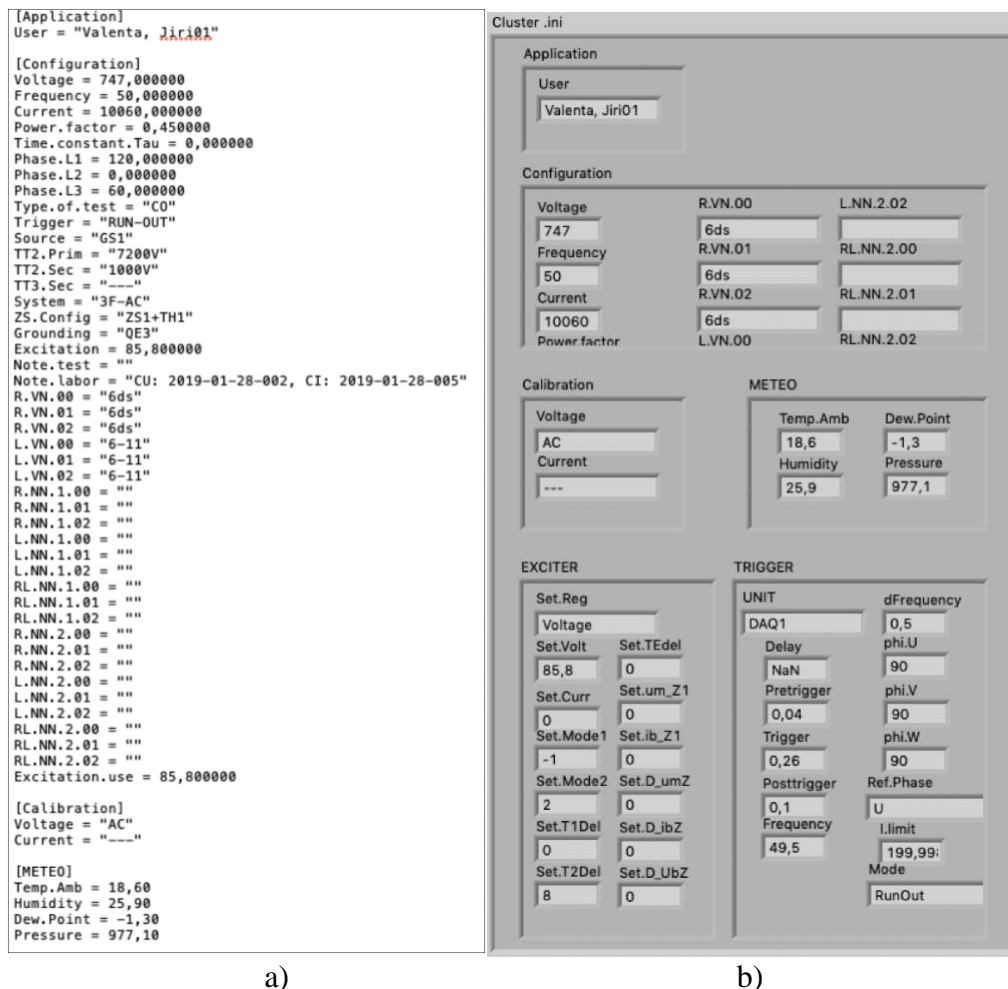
[Application]
User = "Valenta, Jiri01"

[Configuration]
Voltage = 747,000000
Frequency = 50,000000
Current = 10060,000000
Power.factor = 0,450000
Time.constant.Tau = 0,000000
Phase.L1 = 120,000000
Phase.L2 = 0,000000
Phase.L3 = 60,000000
Type.of.test = "CO"
Trigger = "RUN-OUT"
Source = "GS1"
TT2.Prim = "7200V"
TT2.Sec = "1000V"
TT3.Sec = "---"
System = "3F-AC"
ZS.Config = "ZS1+TH1"
Grounding = "QE3"
Excitation = 85,800000
Note.test = ""
Note.labor = "CU: 2019-01-28-002, CI: 2019-01-28-005"
R.VN.00 = "6ds"
R.VN.01 = "6ds"
R.VN.02 = "6ds"
L.VN.00 = "6-11"
L.VN.01 = "6-11"
L.VN.02 = "6-11"
R.NN.1.00 = ""
R.NN.1.01 = ""
R.NN.1.02 = ""
L.NN.1.00 = ""
L.NN.1.01 = ""
L.NN.1.02 = ""
RL.NN.1.00 = ""
RL.NN.1.01 = ""
RL.NN.1.02 = ""
R.NN.2.00 = ""
R.NN.2.01 = ""
R.NN.2.02 = ""
L.NN.2.00 = ""
L.NN.2.01 = ""
L.NN.2.02 = ""
RL.NN.2.00 = ""
RL.NN.2.01 = ""
RL.NN.2.02 = ""
Excitation.use = 85,800000

[Calibration]
Voltage = "AC"
Current = "---"

[METEO]
Temp.Amb = 18,60
Humidity = 25,90
Dew.Point = -1,30
Pressure = 977,10

a)

Cluster .ini

Application
User
Valenta, Jiri01

Configuration
Voltage
747
Frequency
50
Current
10060
Power factor
R.VN.00
6ds
R.VN.01
6ds
R.VN.02
6ds
L.VN.00
L.NN.2.02
RL.NN.2.00
RL.NN.2.01
RL.NN.2.02

Calibration
Voltage
AC
Current
---

METEO
Temp.Amb
18,6
Dew.Point
-1,3
Humidity
25,9
Pressure
977,1

EXCITER
Set.Reg
Voltage
Set.Volt
85,8
Set.TEdel
0
Set.Curr
0
Set.um_Z1
0
Set.Mode1
-1
Set.ib_Z1
0
Set.Mode2
2
Set.D_umZ
0
Set.T1Del
0
Set.D_ibZ
0
Set.T2Del
8
Set.D_UbZ
0

TRIGGER
UNIT
DAQ1
Delay
NaN
Pretrigger
0,04
Trigger
0,26
Posttrigger
0,1
Frequency
49,5
dFrequency
0,5
phi.U
90
phi.V
90
phi.W
90
Ref.Phase
U
I.limit
199,99
Mode
RunOut

b)